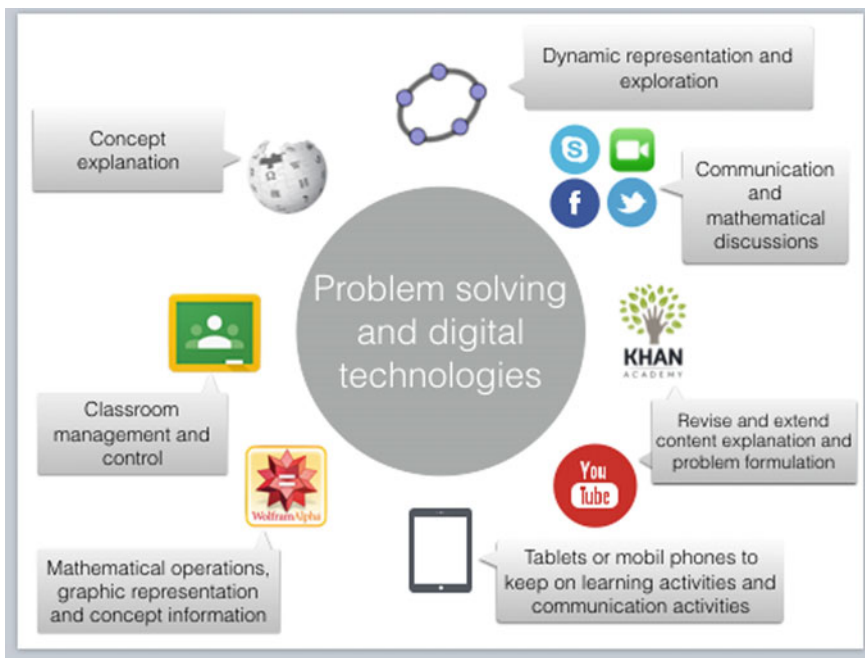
Dynamic representation and exploration

Concept explanation

Communication and mathematical discussions

Problem solving and digital technologies

KHAN ACADEMY

Classroom management and control

Revise and extend content explanation and problem formulation

You Tube

WolframAlpha

Mathematical operations, graphic representation and concept information

Tablets or mobil phones to keep on learning activities and communication activities